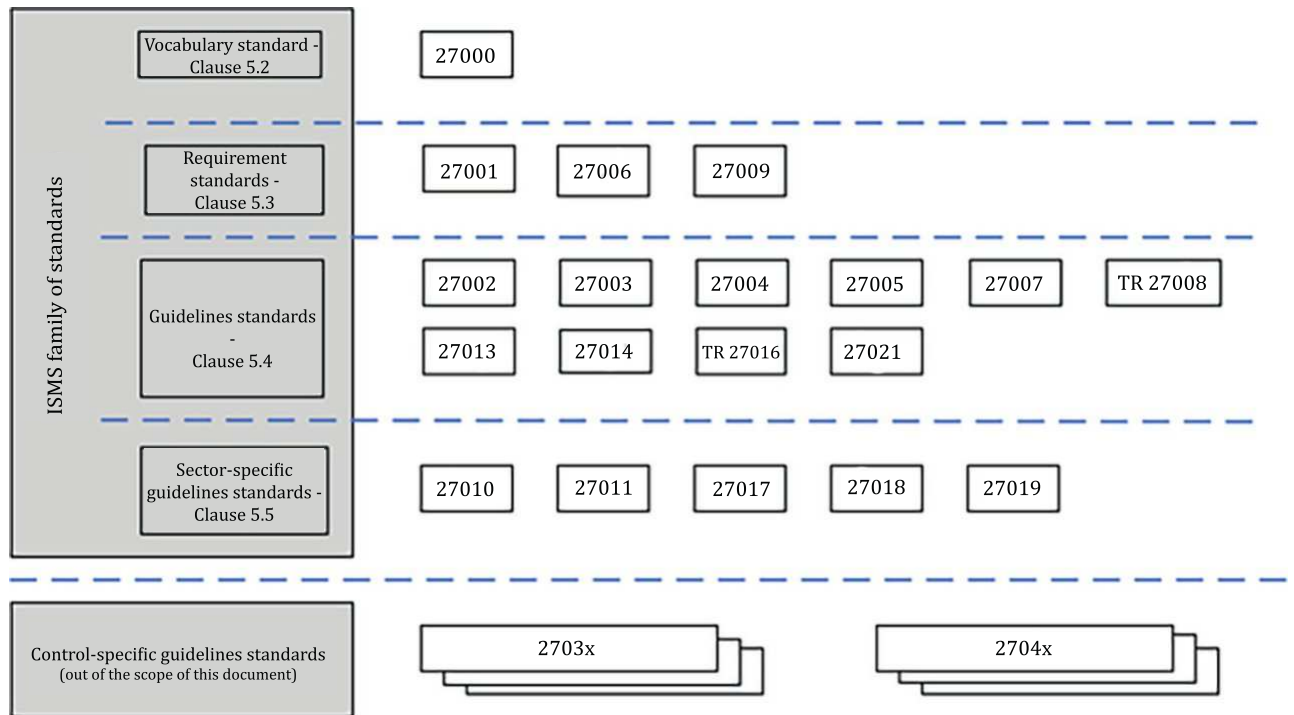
ISMS family of standards

Vocabulary standard - Clause 5.2

27000

Requirement standards - Clause 5.3

27001 27006 27009

Guidelines standards - Clause 5.4

27002 27003 27004 27005 27007 TR 27008

27013 27014 TR 27016 27021

Sector-specific guidelines standards - Clause 5.5

27010 27011 27017 27018 27019

Control-specific guidelines standards
(out of the scope of this document)

2703x

2704x